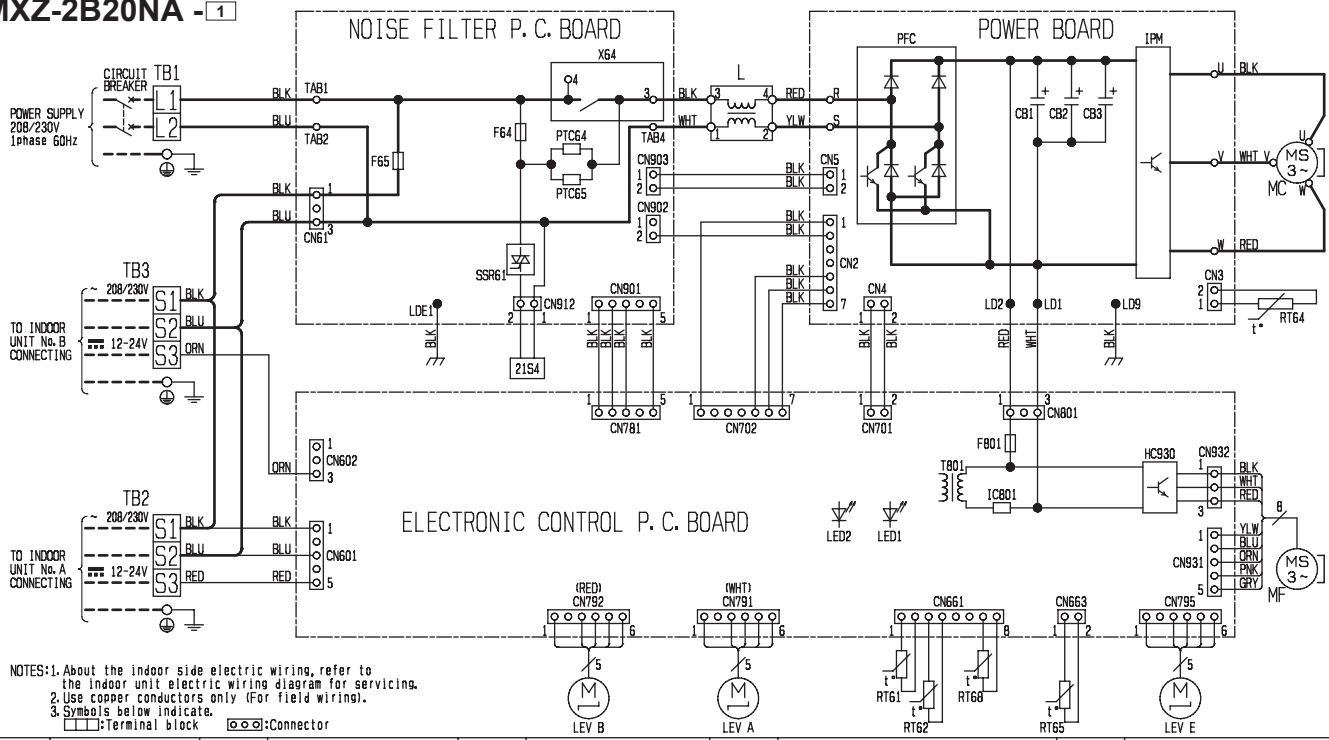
MXZ-2B20NA - 1

NOISE FILTER P. C. BOARD

POWER BOARD

CIRCUIT BREAKER TB1 L1 L2

POWER SUPPLY 208/230V 1phase 60Hz

BLK TAB1 BLU TAB2

X64 4 3

L BLK 3 4 RED R WHT 1 2 YLW S TAB4

PFC IPM

CB1 CB2 CB3

U BLK V WHT W RED U V W MS 3~ MC

F64 PTC64 PTC65 F65

BLK 1 BLU 3 CN61

CN903 1 2 BLK BLK CN5 1 2

CN902 1 2 BLK BLK 1 CN2 BLK BLK BLK 7

SSR61 CN912 2 1

21S4

CN901 1 5 BLK BLK BLK BLK

LDE1 BLK

CN4 1 2 BLK BLK

LD2 LD1 LD9 RED WHT BLK

CN3 2 1 t° RT64

TB3 ~ 208/230V S1 S2 S3 BLK BLU ORN

TO INDOOR UNIT No. B CONNECTING 12-24V

1 5 CN781 1 7 CN702 1 2 CN701 1 3 CN801

ORN CN602 1 3

F801 T801 IC801 HC930 CN932 1 3 BLK WHT RED 8

TB2 ~ 208/230V S1 S2 S3 BLK BLU RED

TO INDOOR UNIT No. A CONNECTING 12-24V

BLK BLU RED 1 CN601 5

ELECTRONIC CONTROL P. C. BOARD

LED2 LED1

CN931 1 5 YLW BLU ORN PNK GRY MS 3~ MF

(RED) CN792 1 6 5 M LEV B

(WHT) CN791 1 6 5 M LEV A

CN661 1 8 t° RT61 t° RT62 t° RT68

CN663 1 2 t° RT65

CN795 1 6 5 M LEV E

NOTES: 1. About the indoor side electric wiring, refer to the indoor unit electric wiring diagram for servicing.
2. Use copper conductors only (For field wiring).
3. Symbols below indicate.
:Terminal block :Connector